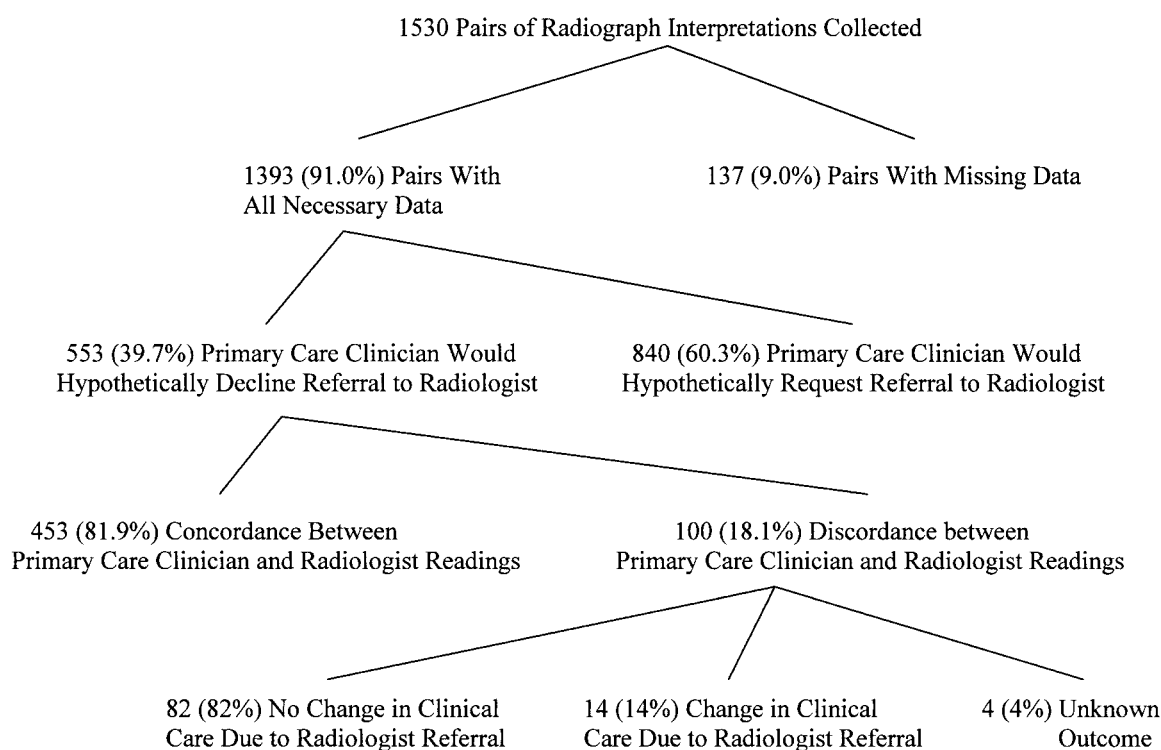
1530 Pairs of Radiograph Interpretations Collected

1393 (91.0%) Pairs With All Necessary Data

137 (9.0%) Pairs With Missing Data

553 (39.7%) Primary Care Clinician Would Hypothetically Decline Referral to Radiologist

840 (60.3%) Primary Care Clinician Would Hypothetically Request Referral to Radiologist

453 (81.9%) Concordance Between Primary Care Clinician and Radiologist Readings

100 (18.1%) Discordance between Primary Care Clinician and Radiologist Readings

82 (82%) No Change in Clinical Care Due to Radiologist Referral

14 (14%) Change in Clinical Care Due to Radiologist Referral

4 (4%) Unknown Outcome